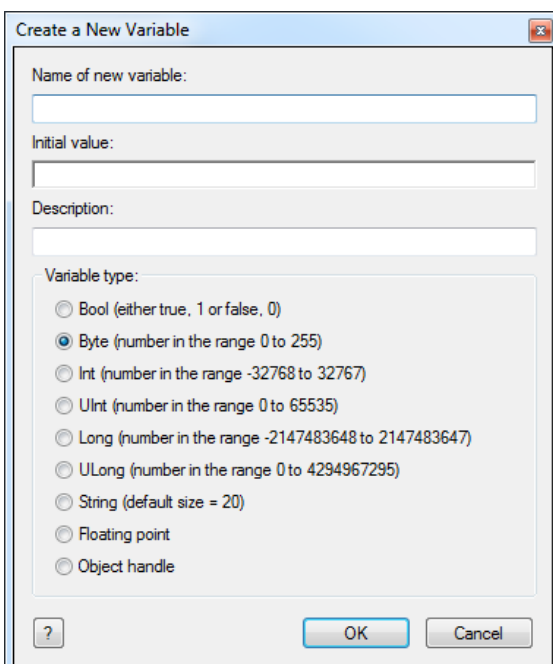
Create a New Variable

Name of new variable:

Initial value:

Description:

Variable type:

Bool (either true, 1 or false, 0)

Byte (number in the range 0 to 255)

Int (number in the range -32768 to 32767)

UInt (number in the range 0 to 65535)

Long (number in the range -2147483648 to 2147483647)

ULong (number in the range 0 to 4294967295)

String (default size = 20)

Floating point

Object handle

?

OK

Cancel